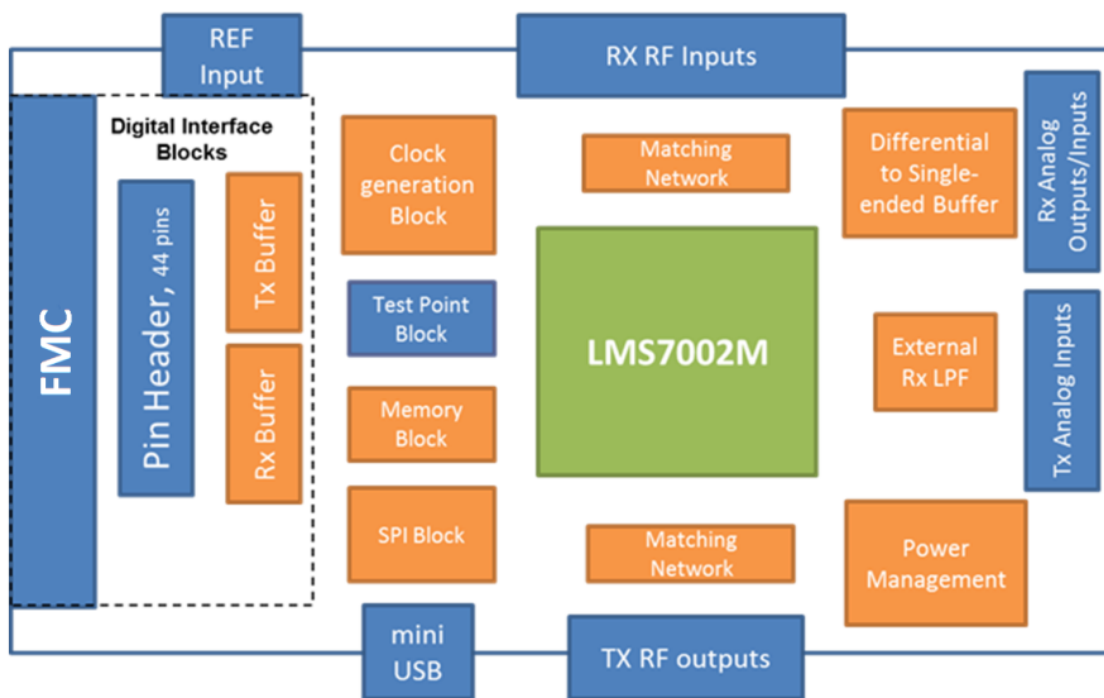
REF Input

RX RF Inputs

FMC

Digital Interface Blocks

Pin Header, 44 pins

Tx Buffer

Rx Buffer

Clock generation Block

Test Point Block

Memory Block

SPI Block

Matching Network

LMS7002M

Matching Network

Differential to Single-ended Buffer

Rx Analog Outputs/Inputs

External Rx LPF

Tx Analog Inputs

Power Management

mini USB

TX RF outputs